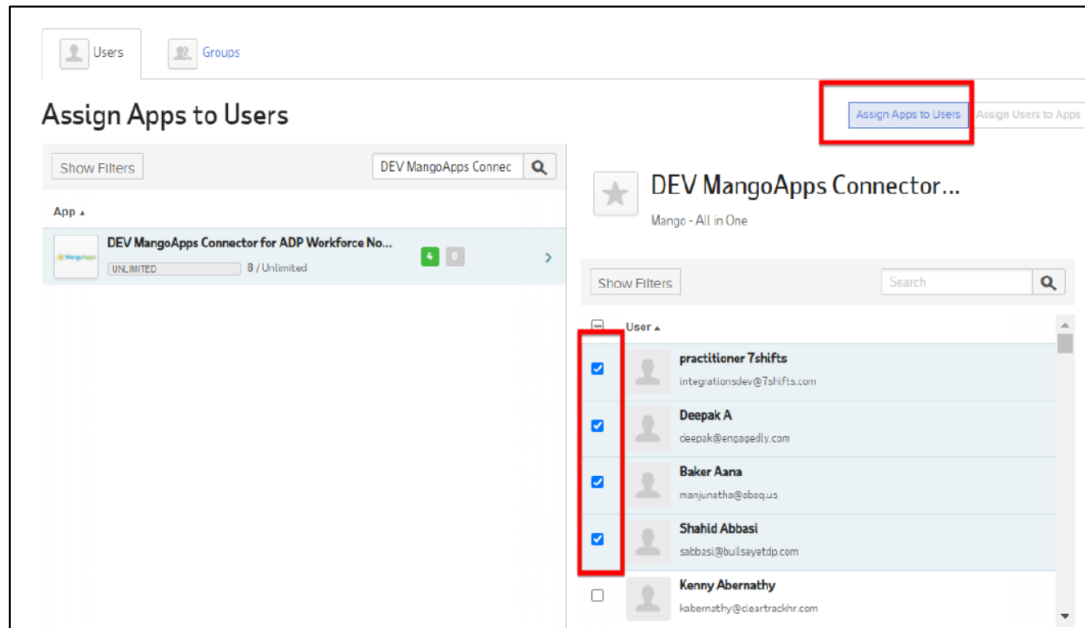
Users
Groups

Assign Apps to Users

Assign Apps to Users
Assign Users to Apps

Show Filters
DEV MangoApps Connec

App ▲

MangoApps
DEV MangoApps Connector for ADP Workforce No...
UNLIMITED
8 / Unlimited
4
0

DEV MangoApps Connector...
Mango - All in One

Show Filters
Search

User ▲

practitioner 7shifts
integrationsdev@7shifts.com

Deepak A
deepak@engagedly.com

Baker Aana
manjunatha@absq.us

Shahid Abbasi
sabbasi@builsayatdp.com

Kenny Abernathy
kabernathy@cleartrackhr.com